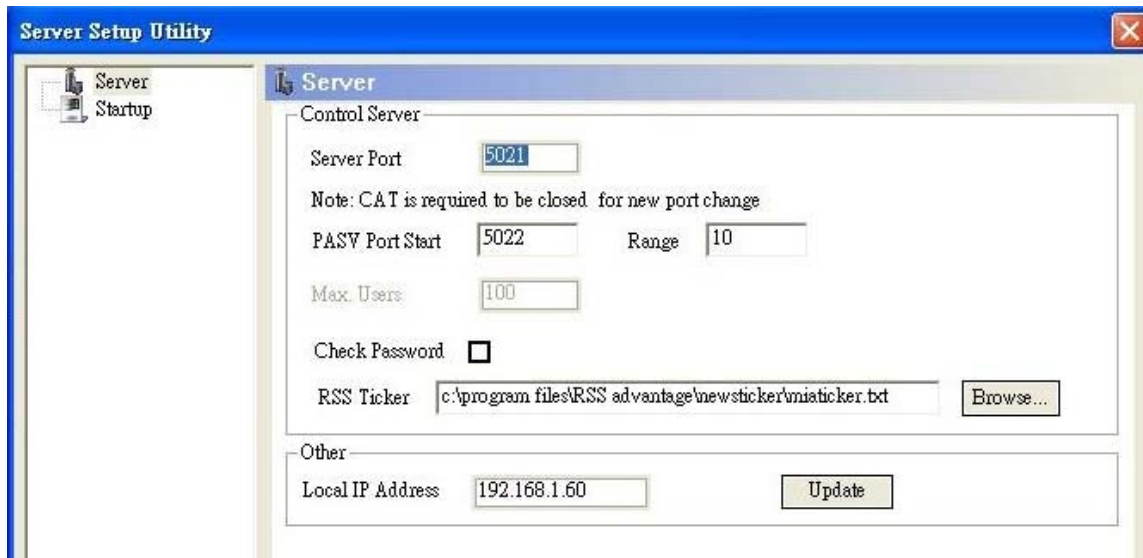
Server Setup Utility

Server
Startup

Server

Control Server

Server Port 5021

Note: CAT is required to be closed for new port change

PASV Port Start 5022 Range 10

Max. Users 100

Check Password

RSS Ticker c:\program files\RSS advantage\newsticker\miaticker.txt Browse...

Other

Local IP Address 192.168.1.60 Update